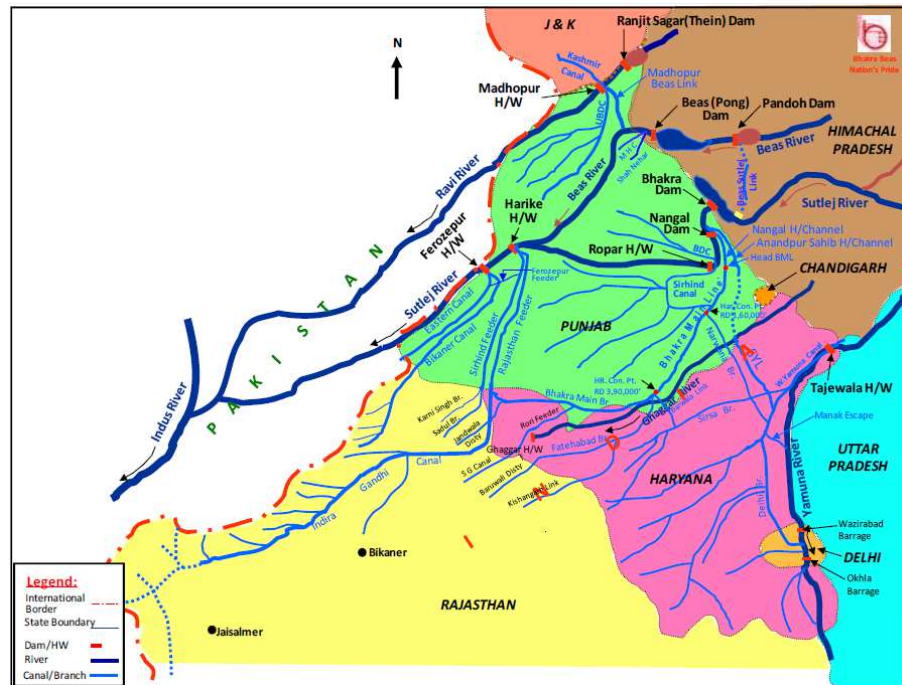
J & K
Ranjit Sagar(Thein) Dam
Bhakra Beas Nation's Pride
N
Kashmir Canal
Madhopur Beas Link
Madhopur H/W
UBDC
Beas (Pong) Dam
Pandoh Dam
HIMACHAL PRADESH
Beas River
M.H.C.
Shah Nehar
Beas Sutlej Link
Sutlej River
Ravi River
Beas River
Bhakra Dam
Harike H/W
Nangal Dam
Nangal H/Channel
Anandpur Sahib H/Channel
Head BML
Ferozepur H/W
Ropar H/W
BDC
CHANDIGARH
Ferozepur Feeder
Sirhind Canal
Har. Con. Pt. RD 1,60,000
P A K I S T A N
Sutlej River
Eastern Canal
Bikaner Canal
Sirhind Feeder
Rajasthan Feeder
PUNJAB
Bhakra Main Line
Narwana Br.
WYC
W. Yamuna Canal
Tajewala H/W
Indus River
HR. Con. Pt. RD 3,90,000
Ghaggar River
Bhakra Main Br.
Barwala Link
Karni Singh Br.
Sadul Br.
Jamsher Disty
Rori Feeder
Ghaggar H/W
Fatehabad Br.
Sirsa Br.
Manak Escape
UTTAR PRADESH
S G Canal
Baruwali Disty
Kishangarh Link
HARYANA
Delhi Br.
Yamuna River
Indira Gandhi Canal
Wazirabad Barrage
DELHI
Okhla Barrage
Bikaner
Legend:
International Border
State Boundary
Dam/HW
River
Canal/Branch
RAJASTHAN
Jaisalmer